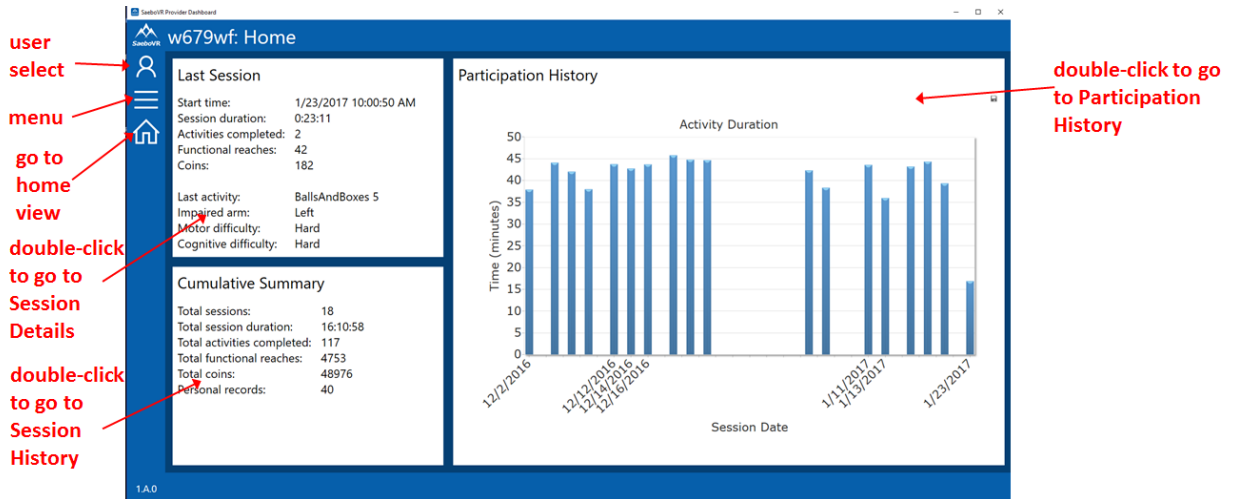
user select

menu

go to home view

double-click to go to Session Details

double-click to go to Session History

SaeboVR Provider Dashboard

SaeboVR

w679wf: Home

Last Session

Start time: 1/23/2017 10:00:50 AM
Session duration: 0:23:11
Activities completed: 2
Functional reaches: 42
Coins: 182

Last activity: BallsAndBoxes 5
Impaired arm: Left
Motor difficulty: Hard
Cognitive difficulty: Hard

Cumulative Summary

Total sessions: 18
Total session duration: 16:10:58
Total activities completed: 117
Total functional reaches: 4753
Total coins: 48976
Personal records: 40

1.A.0

Participation History

Activity Duration

Time (minutes)

50
45
40
35
30
25
20
15
10
5
0

12/2/2016
12/12/2016
12/14/2016
12/16/2016
1/11/2017
1/13/2017
1/23/2017

Session Date

double-click to go to Participation History